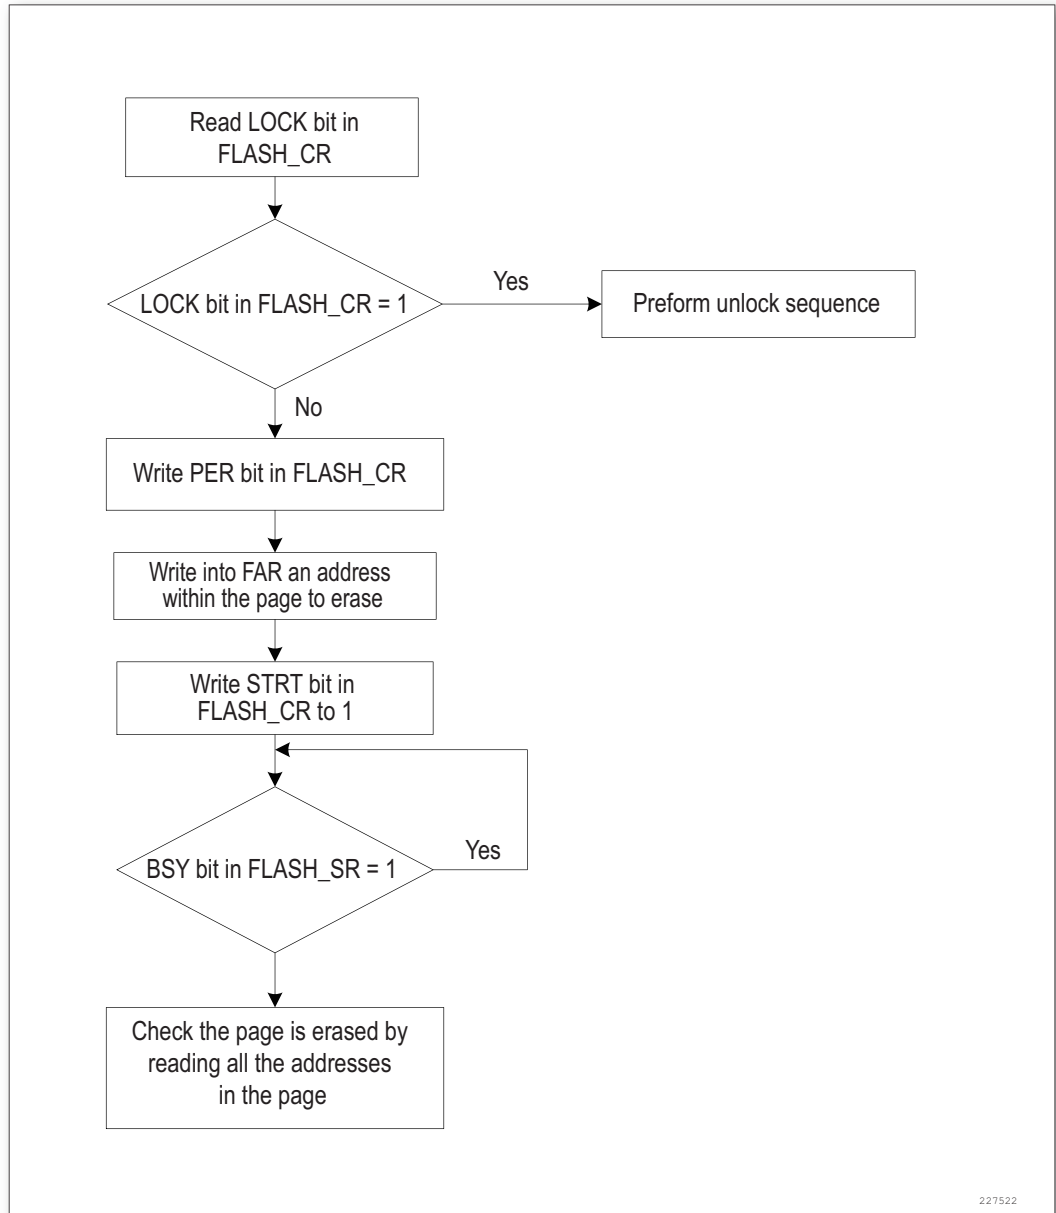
Read LOCK bit in FLASH_CR

LOCK bit in FLASH_CR = 1

Yes

Preform unlock sequence

No

Write PER bit in FLASH_CR

Write into FAR an address within the page to erase

Write STRT bit in FLASH_CR to 1

BSY bit in FLASH_SR = 1

Yes

Check the page is erased by reading all the addresses in the page

227522